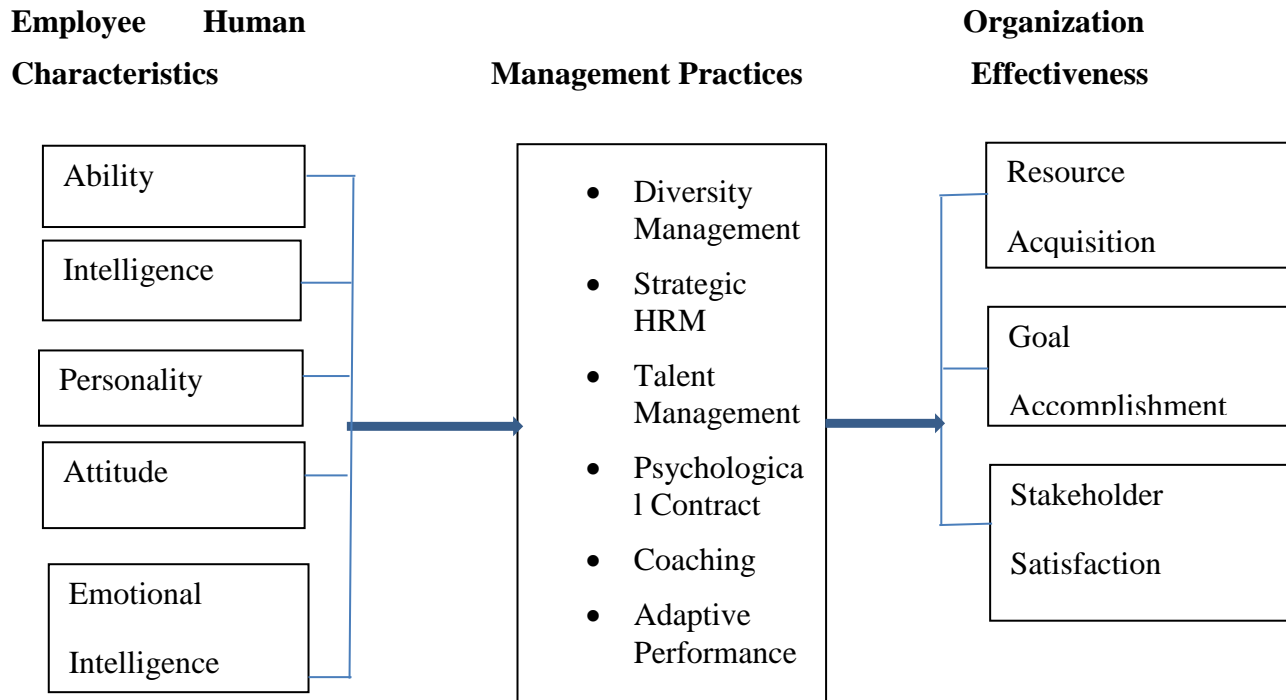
**Employee Characteristics**

**Human Management Practices**

**Organization Effectiveness**

Ability

Intelligence

Personality

Attitude

Emotional Intelligence

- Diversity Management
- Strategic HRM
- Talent Management
- Psychologica l Contract
- Coaching
- Adaptive Performance

Resource Acquisition

Goal Accomplishment

Stakeholder Satisfaction